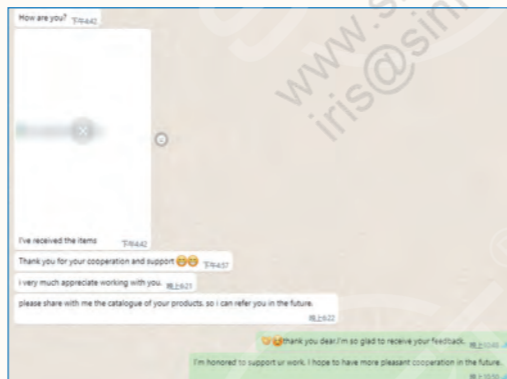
How are you? 下午4:42

I've received the items 下午4:42

Thank you for your cooperation and support 😊😊 下午4:57

i very much appreciate working with you. 晚上6:21

please share with me the catalogue of your products. so i can refer you in the future. 晚上6:22

😊😊thank you dear.I'm so glad to receive your feedback. 晚上10:49

I'm honored to support ur work. I hope to have more pleasant cooperation in the future. 晚上10:50

www.s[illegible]
iris@sin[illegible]